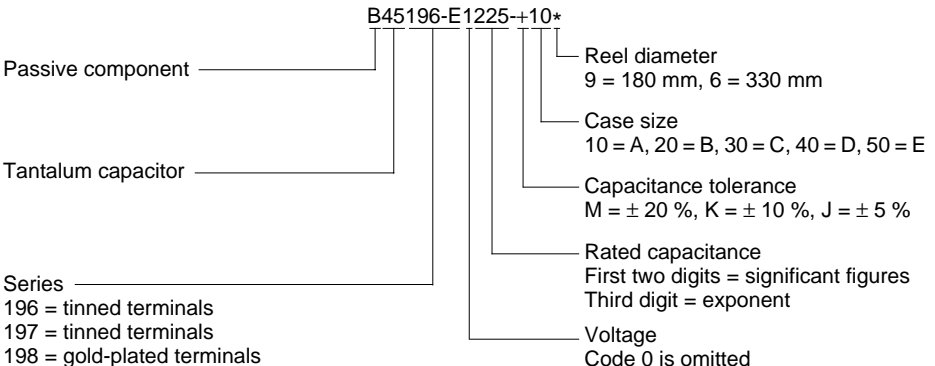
B45196-E1225-+10*

Passive component

Tantalum capacitor

Series
196 = tinned terminals
197 = tinned terminals
198 = gold-plated terminals

Reel diameter
9 = 180 mm, 6 = 330 mm

Case size
10 = A, 20 = B, 30 = C, 40 = D, 50 = E

Capacitance tolerance
M = ± 20 %, K = ± 10 %, J = ± 5 %

Rated capacitance
First two digits = significant figures
Third digit = exponent

Voltage
Code 0 is omitted